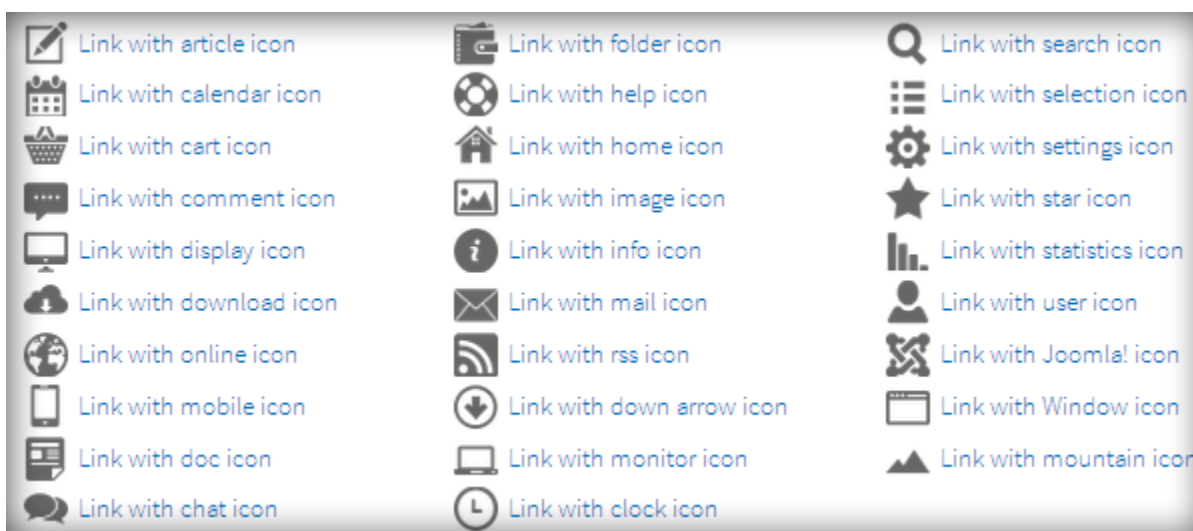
Link with article icon
Link with calendar icon
Link with cart icon
Link with comment icon
Link with display icon
Link with download icon
Link with online icon
Link with mobile icon
Link with doc icon
Link with chat icon

Link with folder icon
Link with help icon
Link with home icon
Link with image icon
Link with info icon
Link with mail icon
Link with rss icon
Link with down arrow icon
Link with monitor icon
Link with clock icon

Link with search icon
Link with selection icon
Link with settings icon
Link with star icon
Link with statistics icon
Link with user icon
Link with Joomla! icon
Link with Window icon
Link with mountain icon